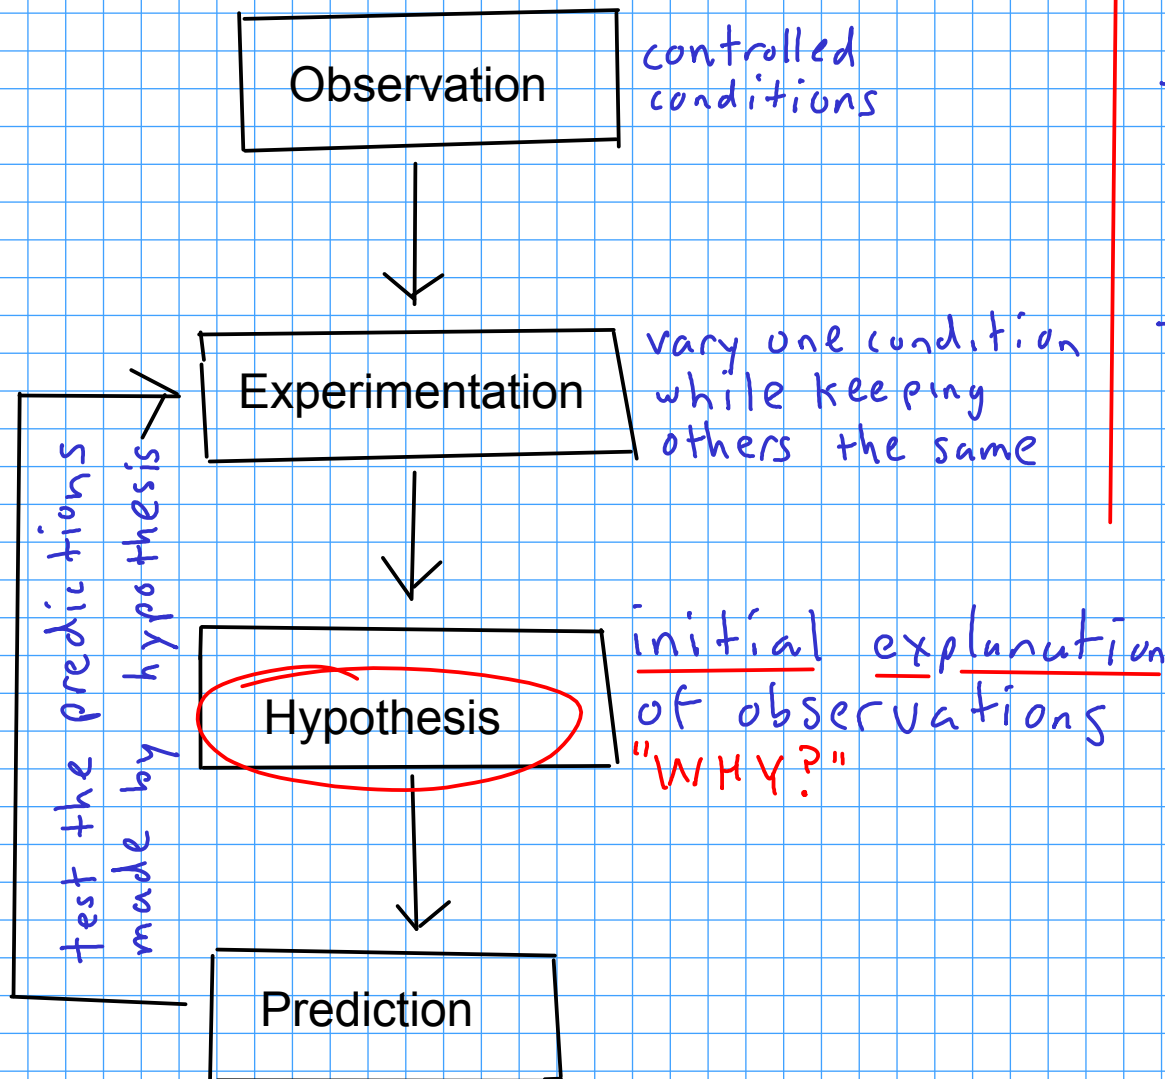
Observation

controlled conditions

Experimentation

vary one condition while keeping others the same

Hypothesis

initial explanation of observations "WHY?"

Prediction

test the predictions made by hypothesis